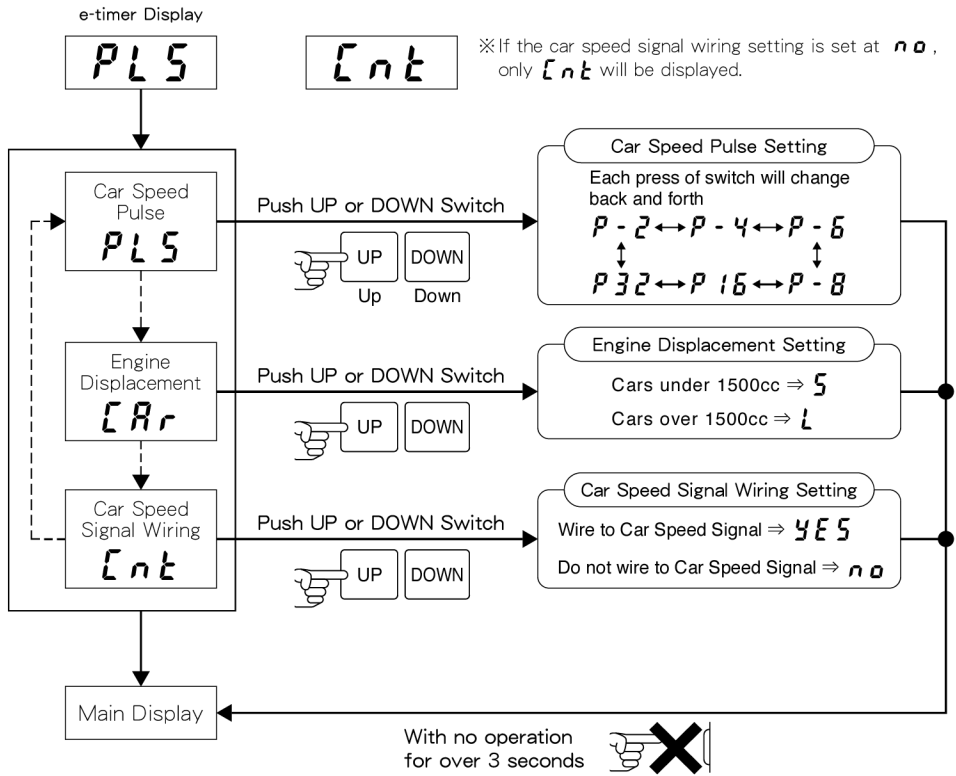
e-timer Display

PLS

Cnt

※If the car speed signal wiring setting is set at no, only Cnt will be displayed.

Car Speed Pulse
PLS

Push UP or DOWN Switch

UP DOWN
Up Down

Car Speed Pulse Setting
Each press of switch will change back and forth
P-2 ↔ P-4 ↔ P-6
P32 ↔ P16 ↔ P-8

Engine Displacement
CAr

Push UP or DOWN Switch

UP DOWN

Engine Displacement Setting
Cars under 1500cc ⇒ S
Cars over 1500cc ⇒ L

Car Speed Signal Wiring
Cnt

Push UP or DOWN Switch

UP DOWN

Car Speed Signal Wiring Setting
Wire to Car Speed Signal ⇒ YES
Do not wire to Car Speed Signal ⇒ no

Main Display

With no operation for over 3 seconds